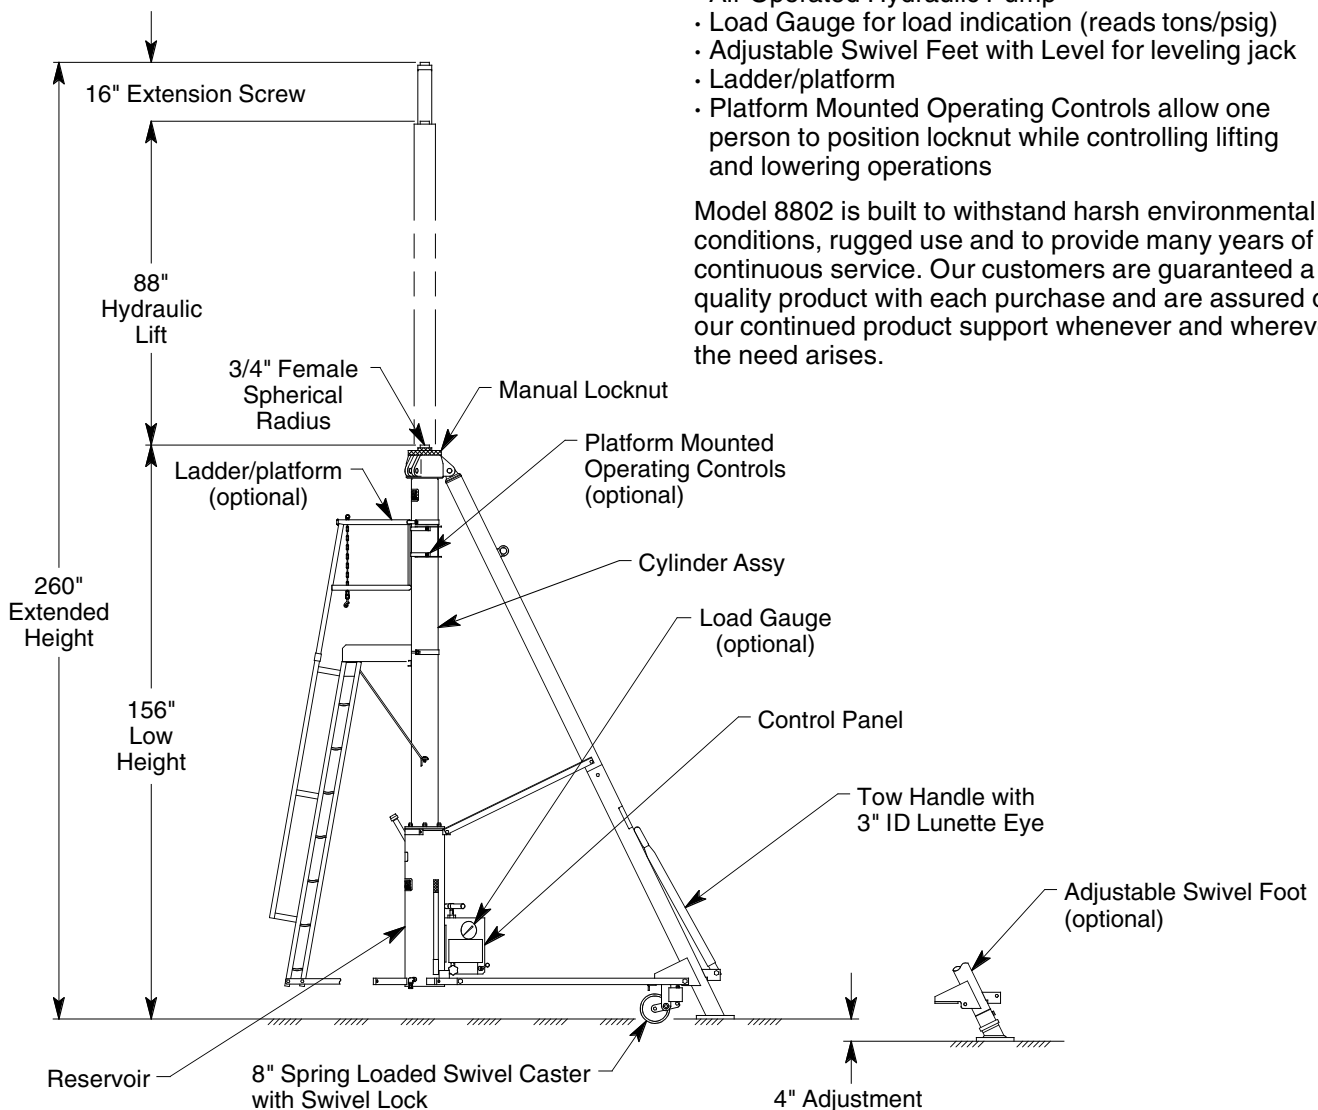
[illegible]
· Load Gauge for load indication (reads tons/psig)
· Adjustable Swivel Feet with Level for leveling jack
· Ladder/platform
· Platform Mounted Operating Controls allow one person to position locknut while controlling lifting and lowering operations

Model 8802 is built to withstand harsh environmental conditions, rugged use and to provide many years of continuous service. Our customers are guaranteed a quality product with each purchase and are assured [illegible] our continued product support whenever and whereve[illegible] the need arises.

16" Extension Screw

88" Hydraulic Lift

3/4" Female Spherical Radius

Manual Locknut

Platform Mounted Operating Controls (optional)

Ladder/platform (optional)

Cylinder Assy

260" Extended Height

Load Gauge (optional)

156" Low Height

Control Panel

Tow Handle with 3" ID Lunette Eye

Adjustable Swivel Foot (optional)

Reservoir

8" Spring Loaded Swivel Caster with Swivel Lock

4" Adjustment